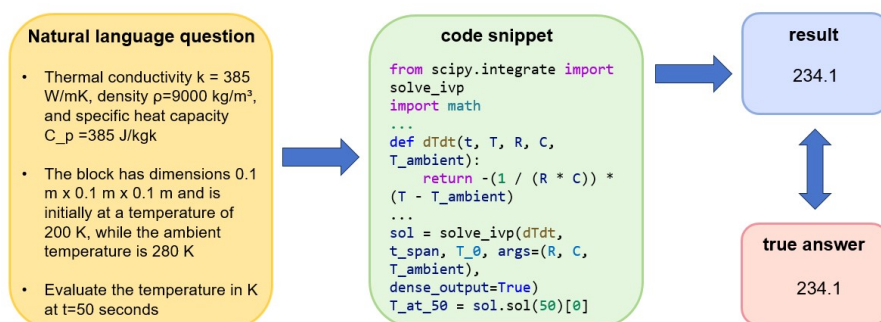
Natural language question

• Thermal conductivity k = 385 W/mK, density ρ=9000 kg/m³, and specific heat capacity C_p =385 J/kgk

• The block has dimensions 0.1 m x 0.1 m x 0.1 m and is initially at a temperature of 200 K, while the ambient temperature is 280 K

• Evaluate the temperature in K at t=50 seconds

code snippet

from scipy.integrate import solve_ivp
import math
...
def dTdt(t, T, R, C, T_ambient):
    return -(1 / (R * C)) * (T - T_ambient)
...
sol = solve_ivp(dTdt, t_span, T_0, args=(R, C, T_ambient), dense_output=True)
T_at_50 = sol.sol(50)[0]

result

234.1

true answer

234.1